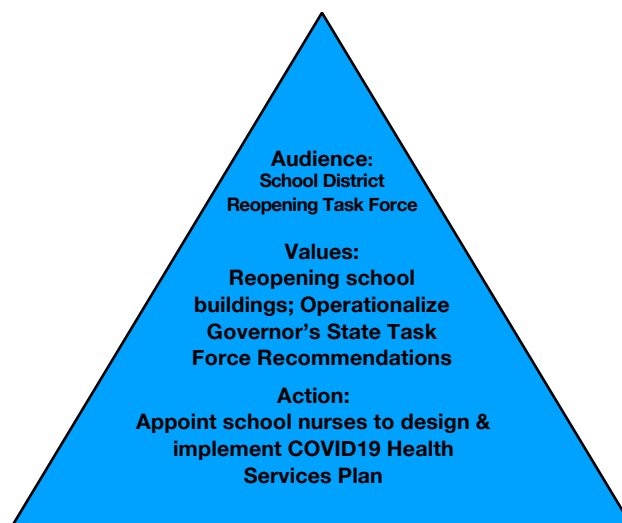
Audience:
School District
Reopening Task Force

Values:
Reopening school buildings; Operationalize Governor’s State Task Force Recommendations

Action:
Appoint school nurses to design & implement COVID19 Health Services Plan